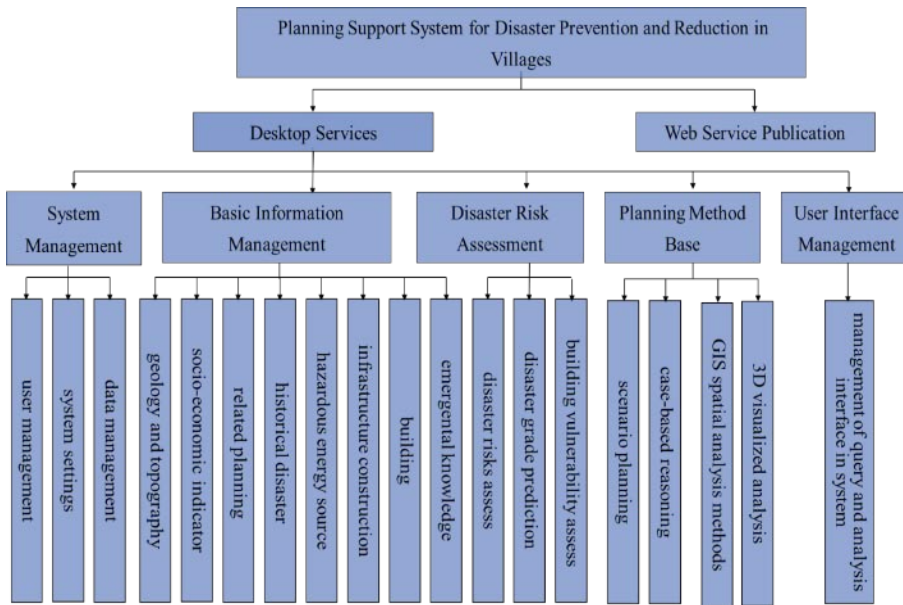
Planning Support System for Disaster Prevention and Reduction in Villages

Desktop Services

Web Service Publication

System Management

Basic Information Management

Disaster Risk Assessment

Planning Method Base

User Interface Management

user management

system settings

data management

geology and topography

socio-economic indicator

related planning

historical disaster

hazardous energy source

infrastructure construction

building

emergental knowledge

disaster risks assess

disaster grade prediction

building vulnerability assess

scenario planning

case-based reasoning

GIS spatial analysis methods

3D visualized analysis

management of query and analysis interface in system